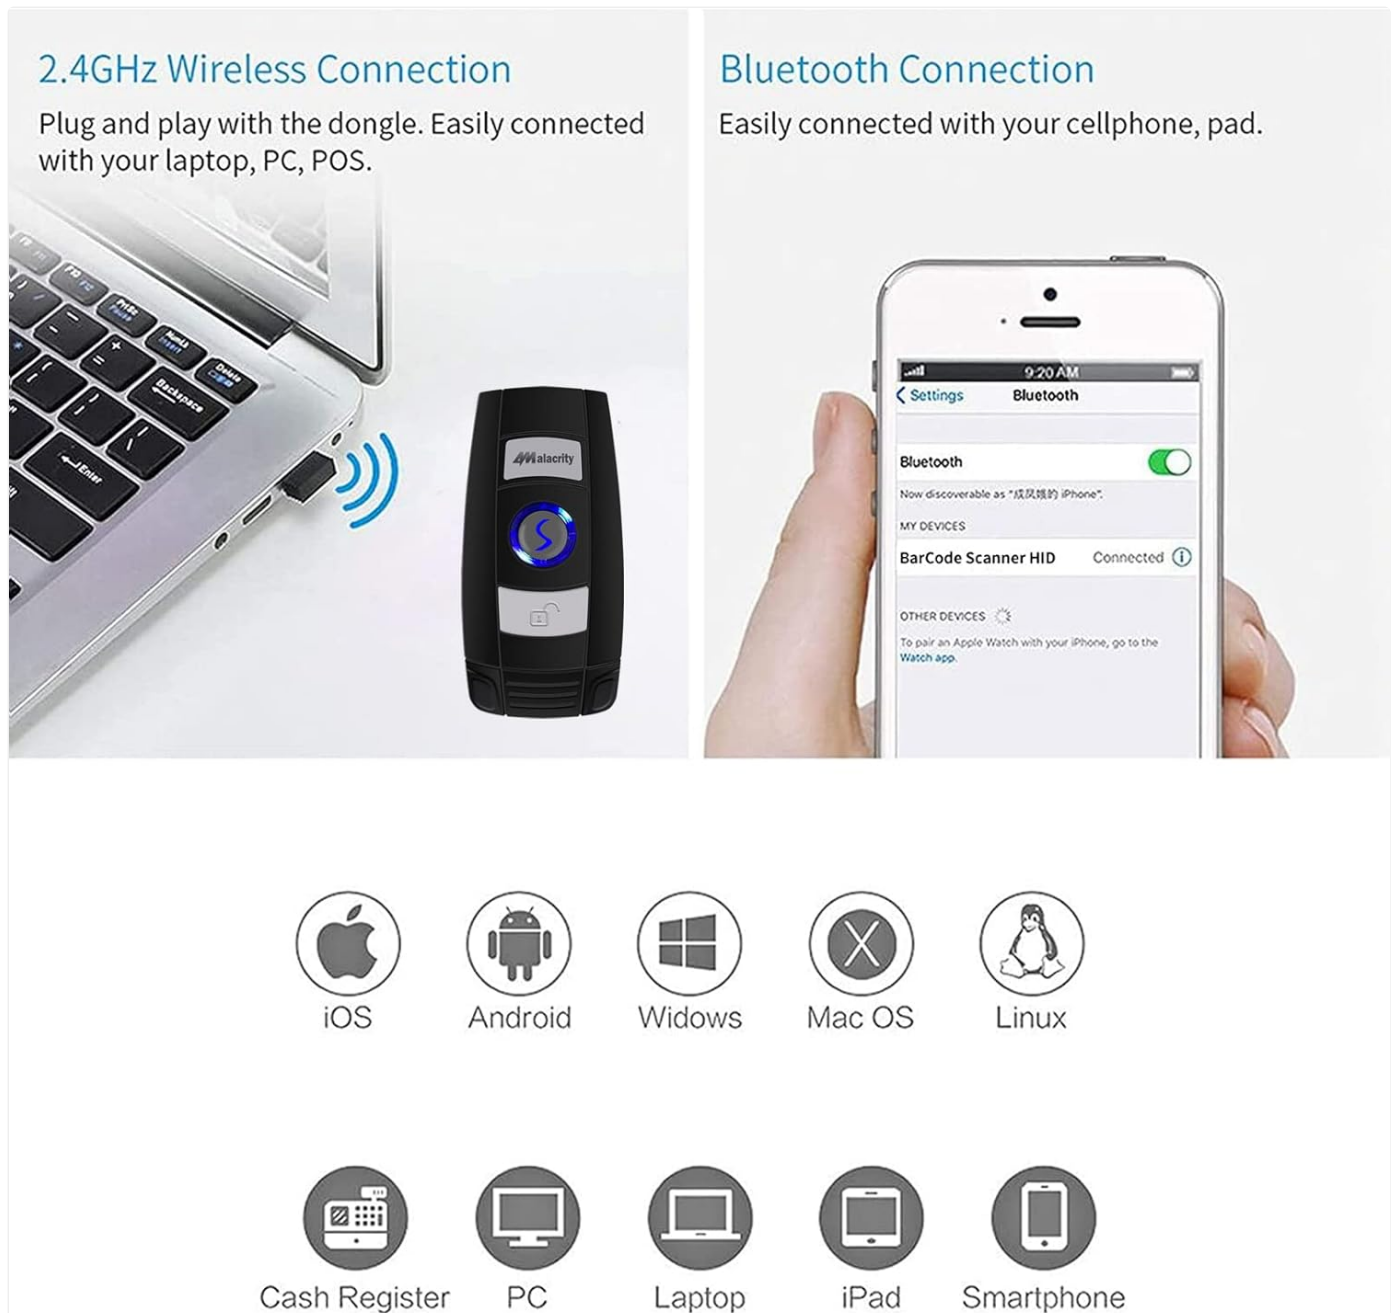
2.4GHz Wireless Connection

Plug and play with the dongle. Easily connected with your laptop, PC, POS.

Malacrity

Bluetooth Connection

Easily connected with your cellphone, pad.

9:20 AM

Settings Bluetooth

Bluetooth

Now discoverable as "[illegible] iPhone".

MY DEVICES

BarCode Scanner HID Connected

OTHER DEVICES

To pair an Apple Watch with your iPhone, go to the Watch app.

iOS Android Widows Mac OS Linux

Cash Register PC Laptop iPad Smartphone